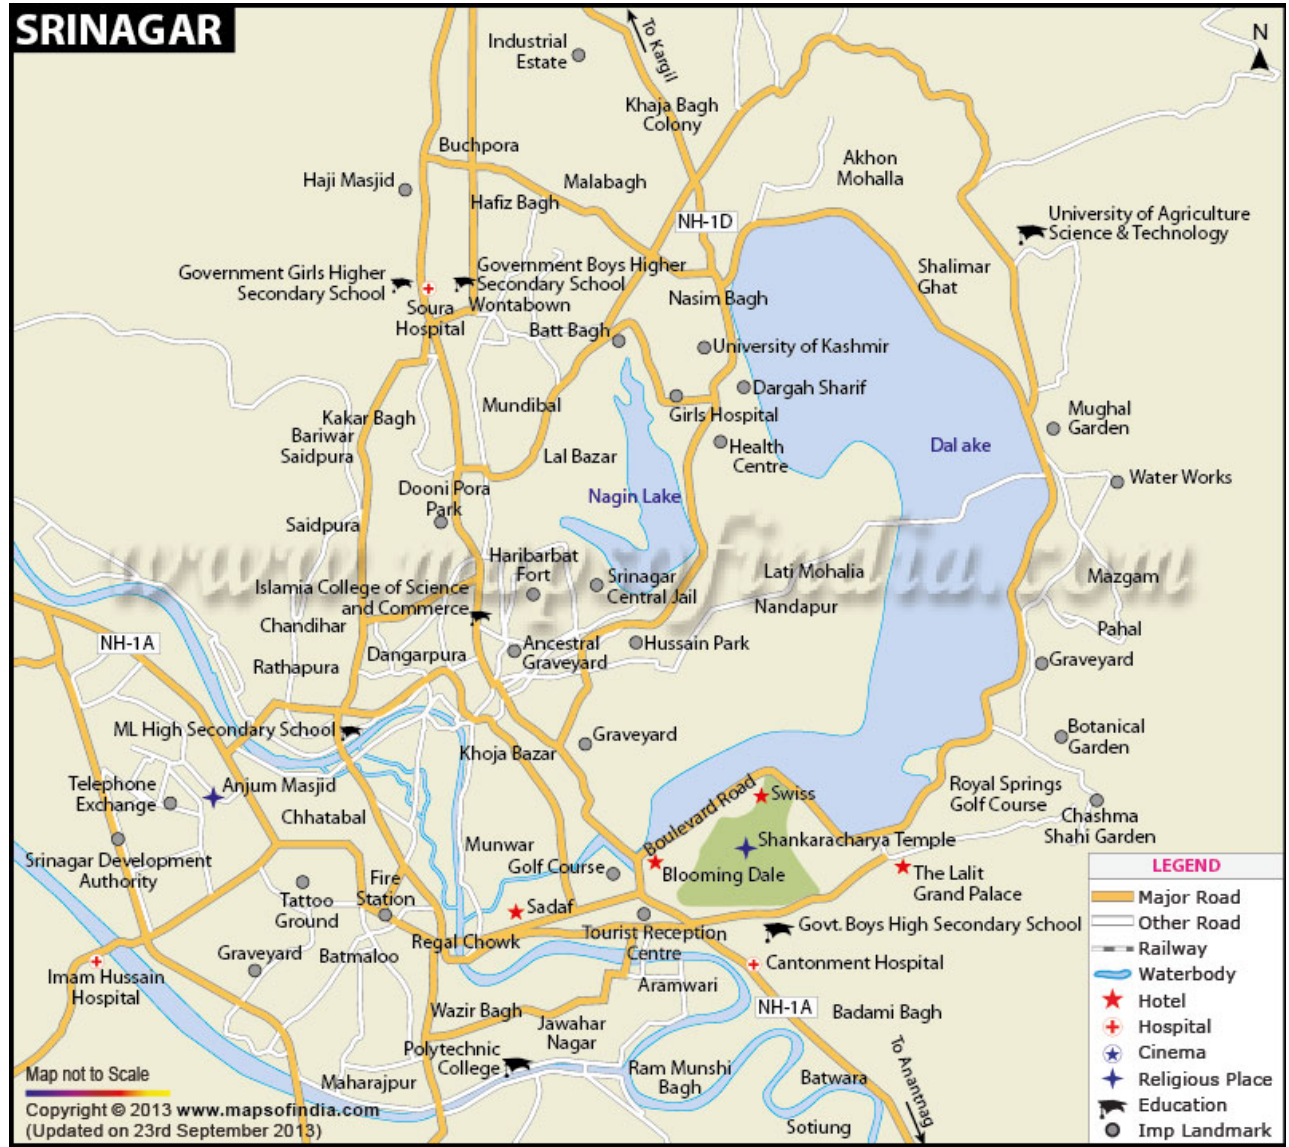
SRINAGAR

N

To Kargil

Industrial Estate

Khaja Bagh Colony

Buchpora

Haji Masjid

Malabagh

Hafiz Bagh

Akhon Mohalla

NH-1D

University of Agriculture Science & Technology

Government Girls Higher Secondary School

Government Boys Higher Secondary School

Soura Hospital

Wontabown

Nasim Bagh

Shalimar Ghat

Batt Bagh

University of Kashmir

Dargah Sharif

Mundibal

Girls Hospital

Mughal Garden

Kakar Bagh

Bariwar

Saidpura

Health Centre

Dal ake

Lal Bazar

Water Works

Dooni Pora Park

Nagin Lake

Saidpura

Haribarbat Fort

Srinagar Central Jail

Lati Mohalia

Mazgam

Islamia College of Science and Commerce

Nandapur

Chandihar

Pahal

NH-1A

Ancestral Graveyard

Hussain Park

Dangarpura

Rathapura

Graveyard

ML High Secondary School

Botanical Garden

Graveyard

Khoja Bazar

Telephone Exchange

Anjum Masjid

Royal Springs Golf Course

Boulevard Road

Swiss

Chashma Shahi Garden

Chhatabal

Shankaracharya Temple

Munwar

Srinagar Development Authority

Golf Course

Blooming Dale

The Lalit Grand Palace

Fire Station

Tattoo Ground

Sadaf

Govt. Boys High Secondary School

Tourist Reception Centre

Regal Chowk

Graveyard

Batmaloo

Cantonment Hospital

Imam Hussain Hospital

Aramwari

NH-1A

Badami Bagh

Wazir Bagh

Jawahar Nagar

Polytechnic College

Ram Munshi Bagh

Batwara

To Anantnag

Maharajpur

Sotiung

Map not to Scale

Copyright © 2013 www.mapsofindia.com
(Updated on 23rd September 2013)

LEGEND
Major Road
Other Road
Railway
Waterbody
Hotel
Hospital
Cinema
Religious Place
Education
Imp Landmark

www.mapsofindia.com